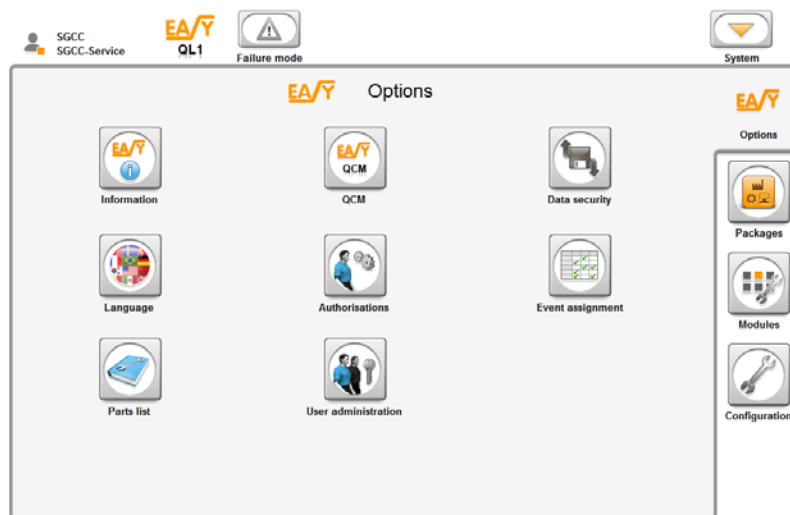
SGCC
SGCC-Service

EASY
QL1

Failure mode

System

EASY Options

EASY
Options

EASY
Information

EASY
QCM
QCM

Data security

Packages

Language

Authorisations

Event assignment

Modules

Parts list

User administration

Configuration